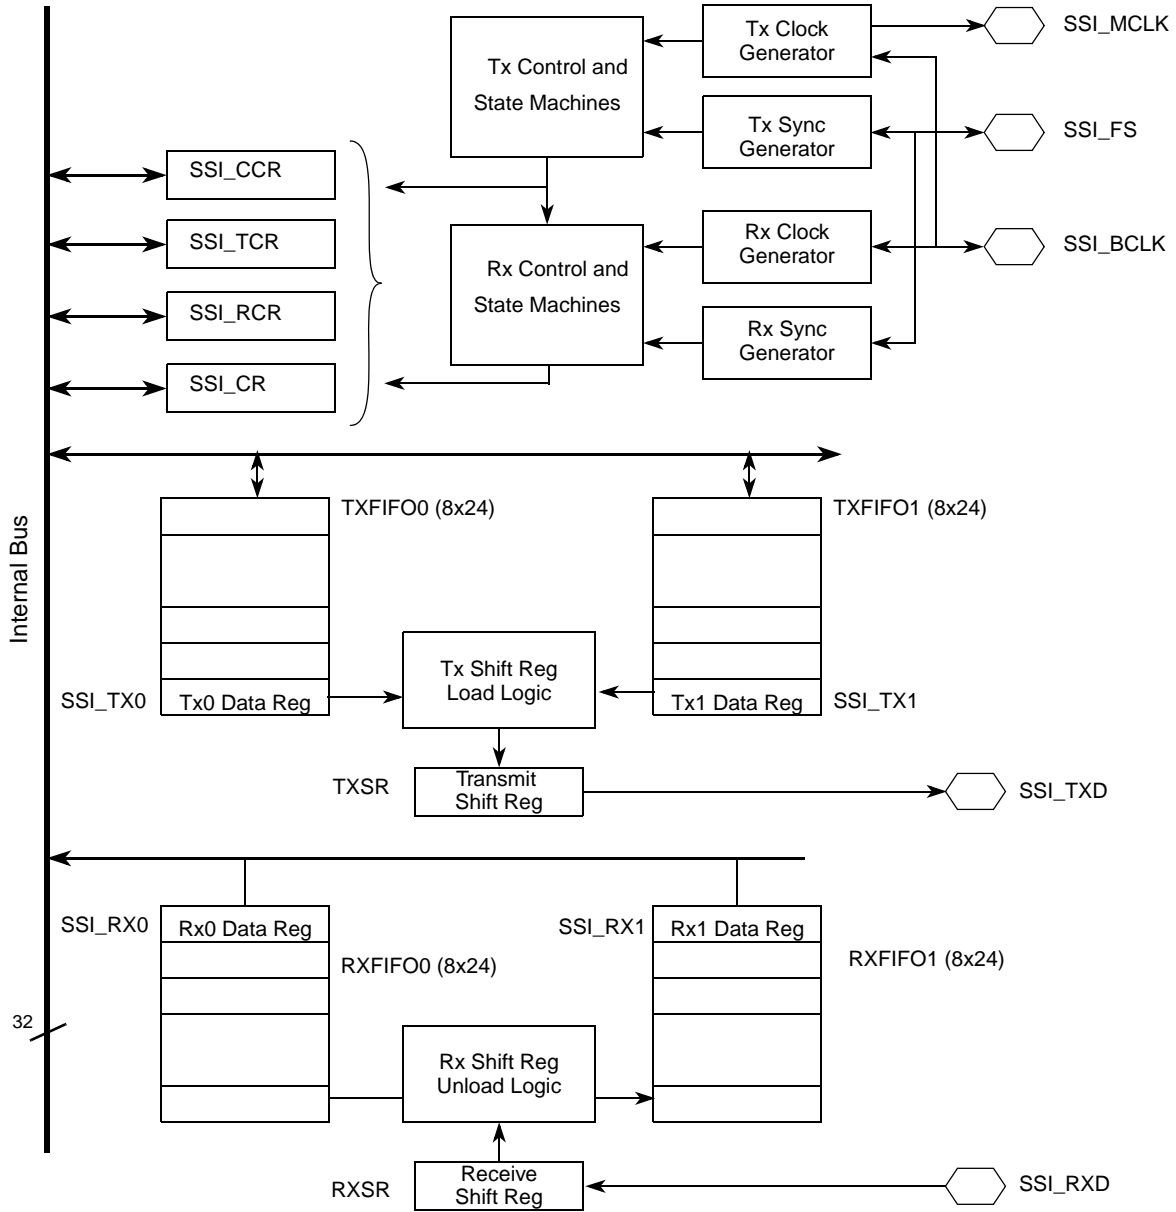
Tx Control and State Machines

Tx Clock Generator

SSI_MCLK

Tx Sync Generator

SSI_FS

SSI_CCR

SSI_TCR

SSI_RCR

SSI_CR

Rx Control and State Machines

Rx Clock Generator

SSI_BCLK

Rx Sync Generator

Internal Bus

TXFIFO0 (8x24)

TXFIFO1 (8x24)

SSI_TX0

Tx0 Data Reg

Tx Shift Reg Load Logic

Tx1 Data Reg

SSI_TX1

TXSR

Transmit Shift Reg

SSI_TXD

SSI_RX0

Rx0 Data Reg

RXFIFO0 (8x24)

SSI_RX1

Rx1 Data Reg

RXFIFO1 (8x24)

32

Rx Shift Reg Unload Logic

RXSR

Receive Shift Reg

SSI_RXD